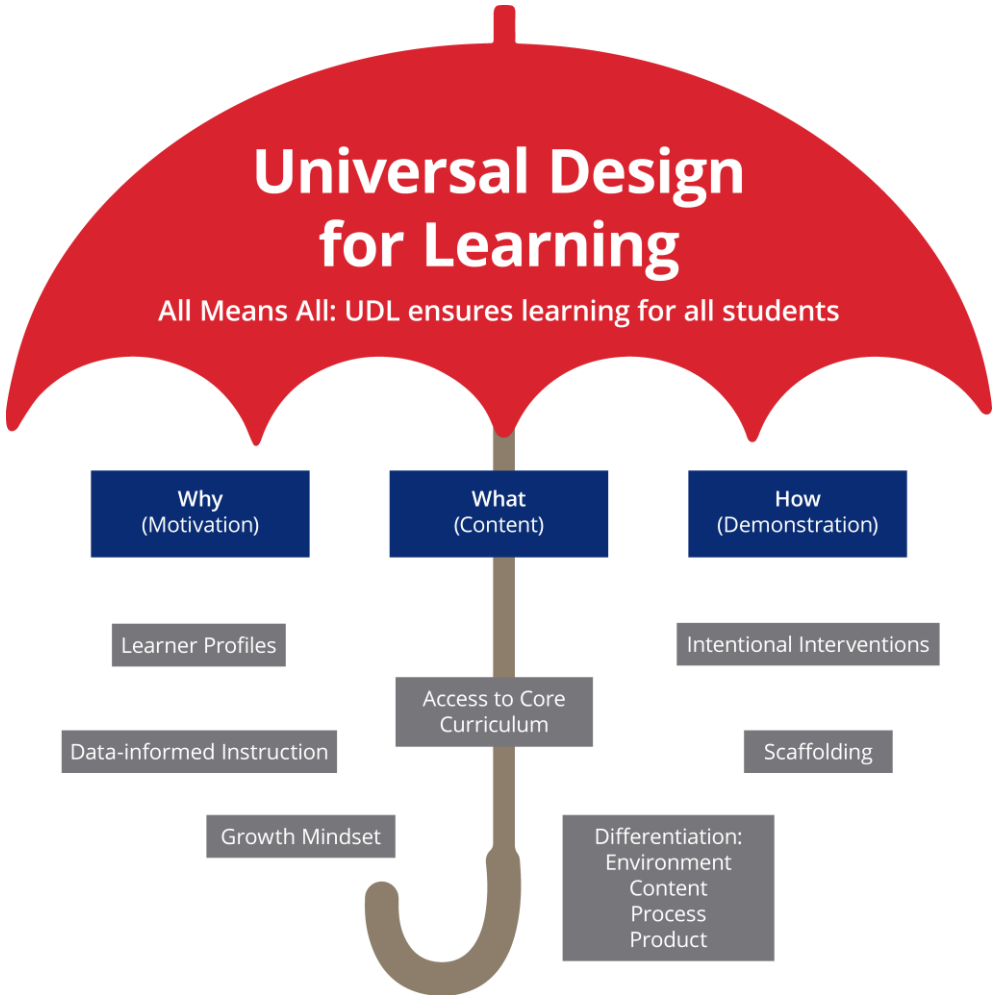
Universal Design for Learning

All Means All: UDL ensures learning for all students

Why
(Motivation)

What
(Content)

How
(Demonstration)

Learner Profiles

Intentional Interventions

Access to Core Curriculum

Data-informed Instruction

Scaffolding

Growth Mindset

Differentiation:
Environment
Content
Process
Product